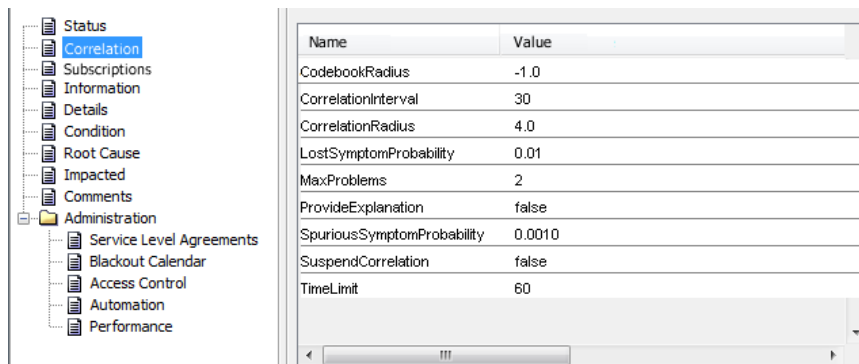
Status
Correlation
Subscriptions
Information
Details
Condition
Root Cause
Impacted
Comments
Administration
Service Level Agreements
Blackout Calendar
Access Control
Automation
Performance

| Name | Value |
|---|---|
| CodebookRadius | -1.0 |
| CorrelationInterval | 30 |
| CorrelationRadius | 4.0 |
| LostSymptomProbability | 0.01 |
| MaxProblems | 2 |
| ProvideExplanation | false |
| SpuriousSymptomProbability | 0.0010 |
| SuspendCorrelation | false |
| TimeLimit | 60 |